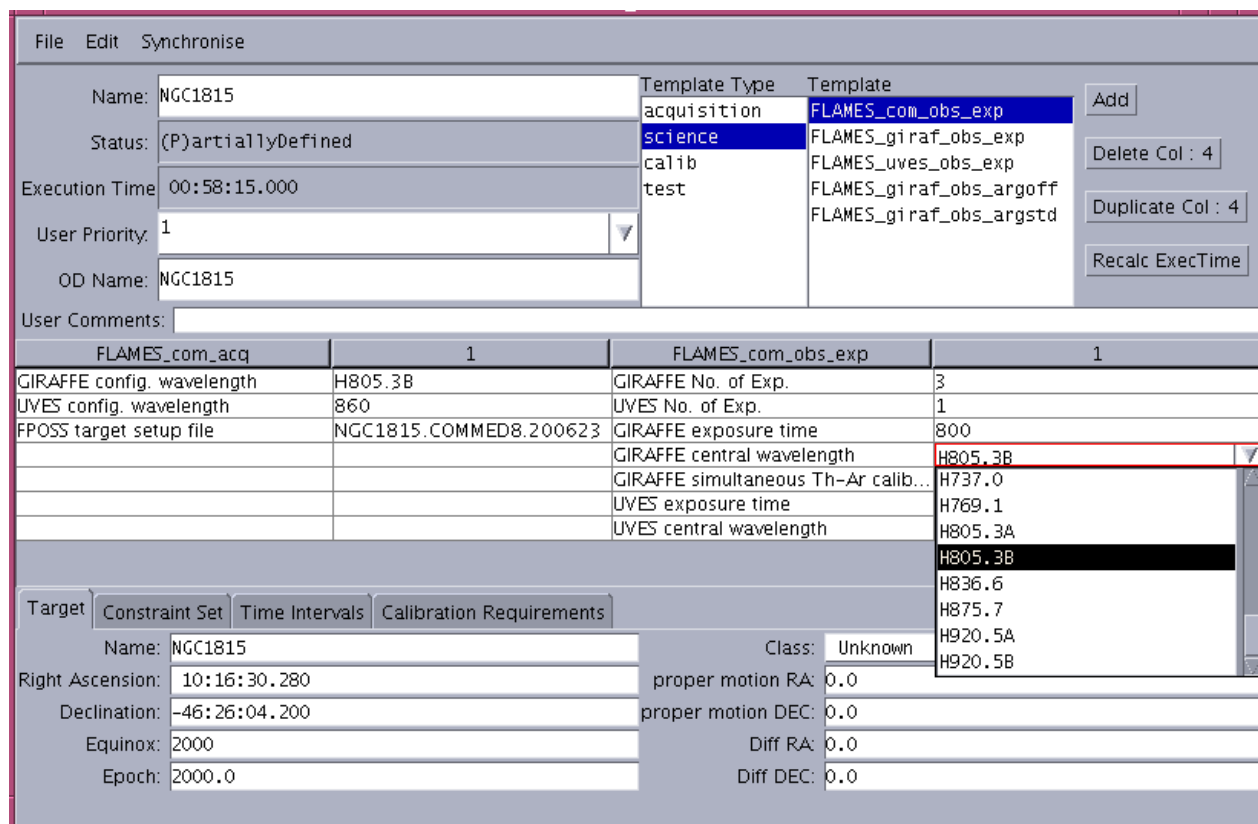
File Edit Synchronise

Name: NGC1815
Status: (P)artiallyDefined
Execution Time 00:58:15.000
User Priority: 1
OD Name: NGC1815

Template Type
acquisition
science
calib
test

Template
FLAMES_com_obs_exp
FLAMES_giraf_obs_exp
FLAMES_uves_obs_exp
FLAMES_giraf_obs_argoff
FLAMES_giraf_obs_argstd

Add
Delete Col : 4
Duplicate Col : 4
Recalc ExecTime

User Comments:

| FLAMES_com_acq | 1 | FLAMES_com_obs_exp | 1 |
|---|---|---|---|
| GIRAFFE config. wavelength | H805.3B | GIRAFFE No. of Exp. | 3 |
| UVES config. wavelength | 860 | UVES No. of Exp. | 1 |
| FPOSS target setup file | NGC1815.COMMED8.200623 | GIRAFFE exposure time | 800 |
| | | GIRAFFE central wavelength | H805.3B |
| | | GIRAFFE simultaneous Th-Ar calib... | |
| | | UVES exposure time | |
| | | UVES central wavelength | |

H737.0
H769.1
H805.3A
H805.3B
H836.6
H875.7
H920.5A
H920.5B

Target Constraint Set Time Intervals Calibration Requirements

Name: NGC1815
Right Ascension: 10:16:30.280
Declination: -46:26:04.200
Equinox: 2000
Epoch: 2000.0

Class: Unknown
proper motion RA: 0.0
proper motion DEC: 0.0
Diff RA: 0.0
Diff DEC: 0.0